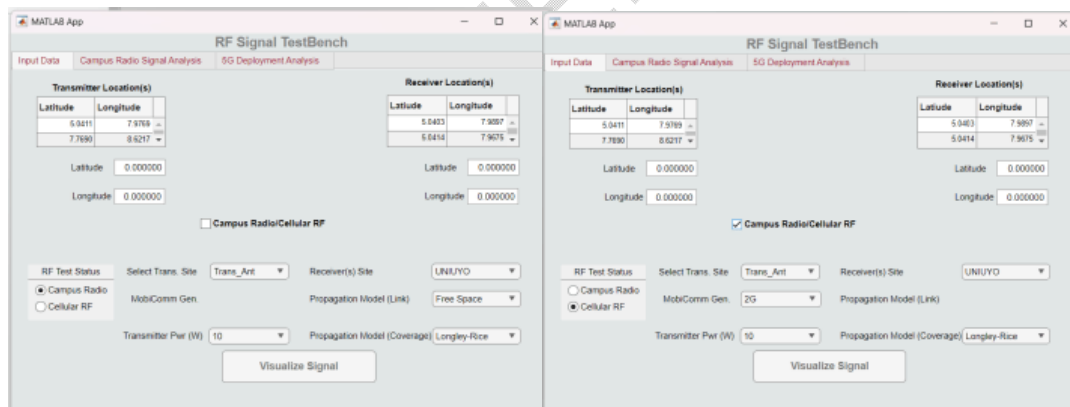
MATLAB App

RF Signal TestBench

Input Data | Campus Radio Signal Analysis | 5G Deployment Analysis

Transmitter Location(s)

| Latitude | Longitude |
|---|---|
| 5.0411 | 7.9769 |
| 7.7690 | 8.6217 |

Receiver Location(s)

| Latitude | Longitude |
|---|---|
| 5.0403 | 7.9897 |
| 5.0414 | 7.9675 |

Latitude 0.000000

Longitude 0.000000

Latitude 0.000000

Longitude 0.000000

Campus Radio/Cellular RF

RF Test Status
Campus Radio
Cellular RF

Select Trans. Site Trans_Ant

Receiver(s) Site UNIUYO

MobiComm Gen.

Propagation Model (Link) Free Space

Transmitter Pwr (W) 10

Propagation Model (Coverage) Longley-Rice

Visualize Signal

MATLAB App

RF Signal TestBench

Input Data | Campus Radio Signal Analysis | 5G Deployment Analysis

Transmitter Location(s)

| Latitude | Longitude |
|---|---|
| 5.0411 | 7.9769 |
| 7.7690 | 8.6217 |

Receiver Location(s)

| Latitude | Longitude |
|---|---|
| 5.0403 | 7.9897 |
| 5.0414 | 7.9675 |

Latitude 0.000000

Longitude 0.000000

Latitude 0.000000

Longitude 0.000000

Campus Radio/Cellular RF

RF Test Status
Campus Radio
Cellular RF

Select Trans. Site Trans_Ant

Receiver(s) Site UNIUYO

MobiComm Gen. 2G

Propagation Model (Link)

Transmitter Pwr (W) 10

Propagation Model (Coverage) Longley-Rice

Visualize Signal